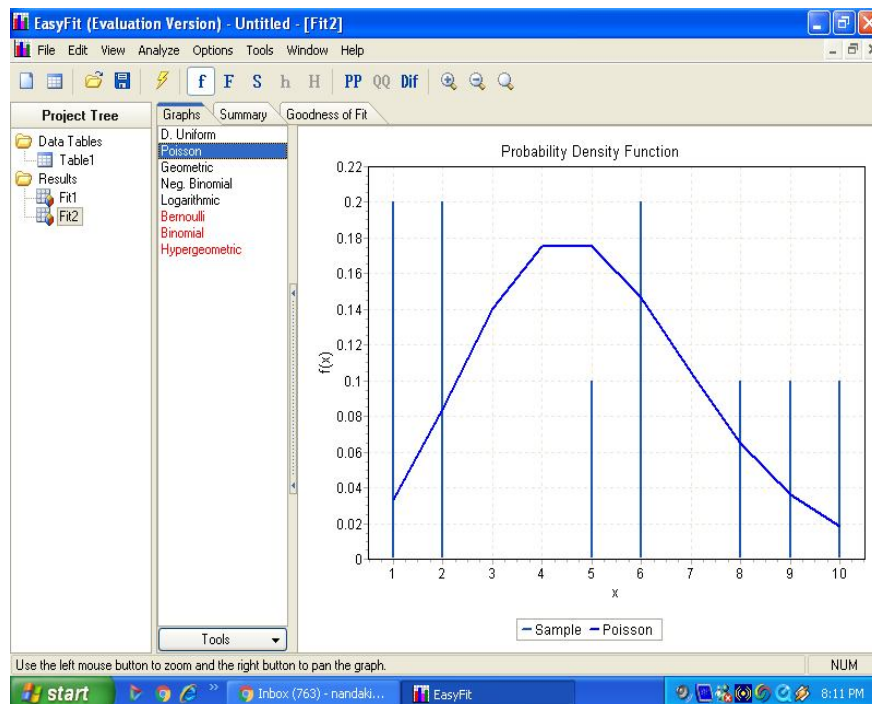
EasyFit (Evaluation Version) - Untitled - [Fit2]

File Edit View Analyze Options Tools Window Help

f F S h H PP QQ Dif

Project Tree

Data Tables
Table1
Results
Fit1
Fit2

Graphs Summary Goodness of Fit

D. Uniform
Poisson
Geometric
Neg. Binomial
Logarithmic
Bernoulli
Binomial
Hypergeometric

Tools

Probability Density Function

0.22
0.2
0.18
0.16
0.14
0.12
0.1
0.08
0.06
0.04
0.02
0

f(x)

1 2 3 4 5 6 7 8 9 10

x

Sample Poisson

Use the left mouse button to zoom and the right button to pan the graph.

NUM

start

Inbox (763) - nandaki...

EasyFit

8:11 PM